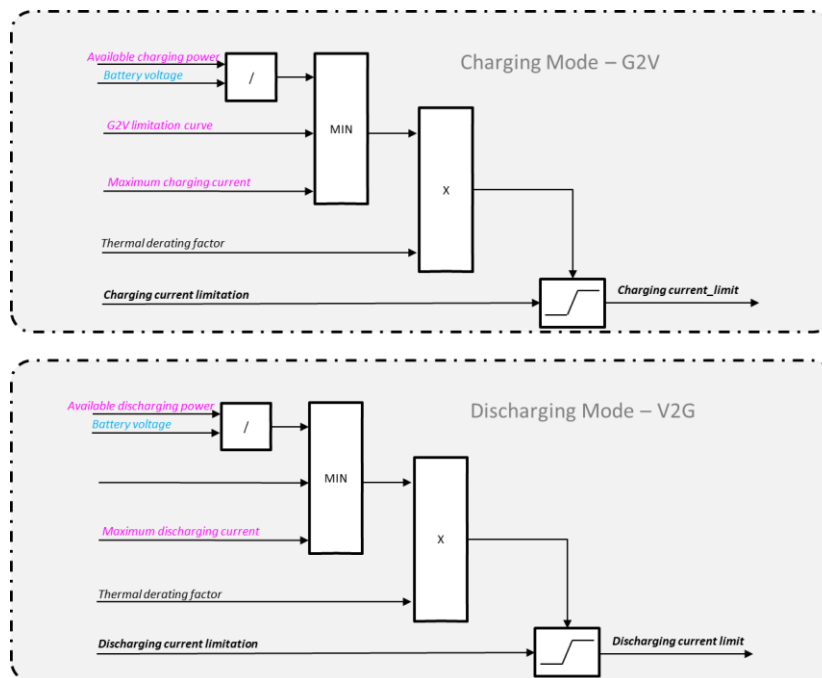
Available charging power
Battery voltage
/
Charging Mode – G2V
G2V limitation curve
MIN
Maximum charging current
X
Thermal derating factor
Charging current limitation
Charging current_limit

Available discharging power
Battery voltage
/
Discharging Mode – V2G
MIN
Maximum discharging current
X
Thermal derating factor
Discharging current limitation
Discharging current limit